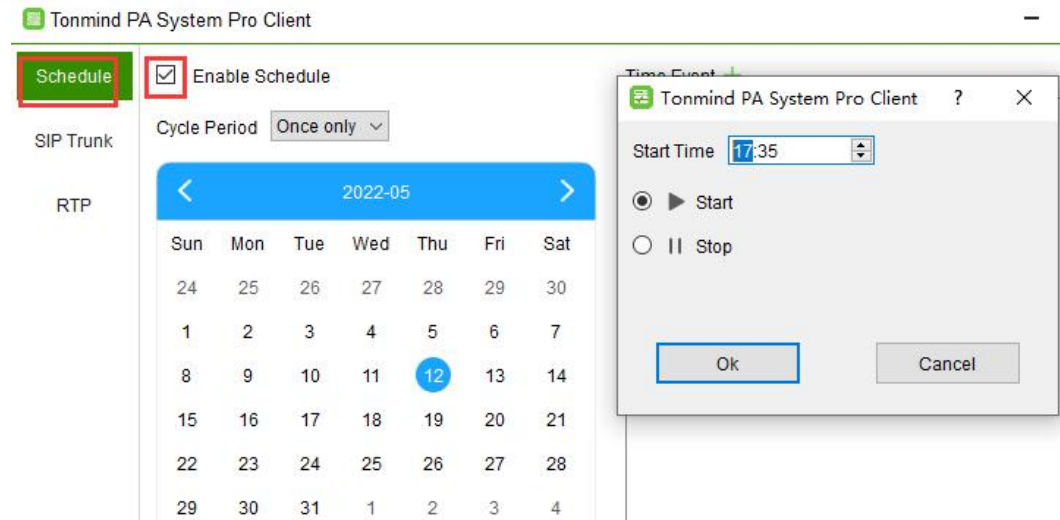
Tonmind PA System Pro Client

Schedule

SIP Trunk

RTP

Enable Schedule

Cycle Period Once only

2022-05

| Sun | Mon | Tue | Wed | Thu | Fri | Sat |
|---|---|---|---|---|---|---|
| 24 | 25 | 26 | 27 | 28 | 29 | 30 |
| 1 | 2 | 3 | 4 | 5 | 6 | 7 |
| 8 | 9 | 10 | 11 | 12 | 13 | 14 |
| 15 | 16 | 17 | 18 | 19 | 20 | 21 |
| 22 | 23 | 24 | 25 | 26 | 27 | 28 |
| 29 | 30 | 31 | 1 | 2 | 3 | 4 |

Time Event

Tonmind PA System Pro Client ? ×

Start Time 17:35

Start

Stop

Ok

Cancel